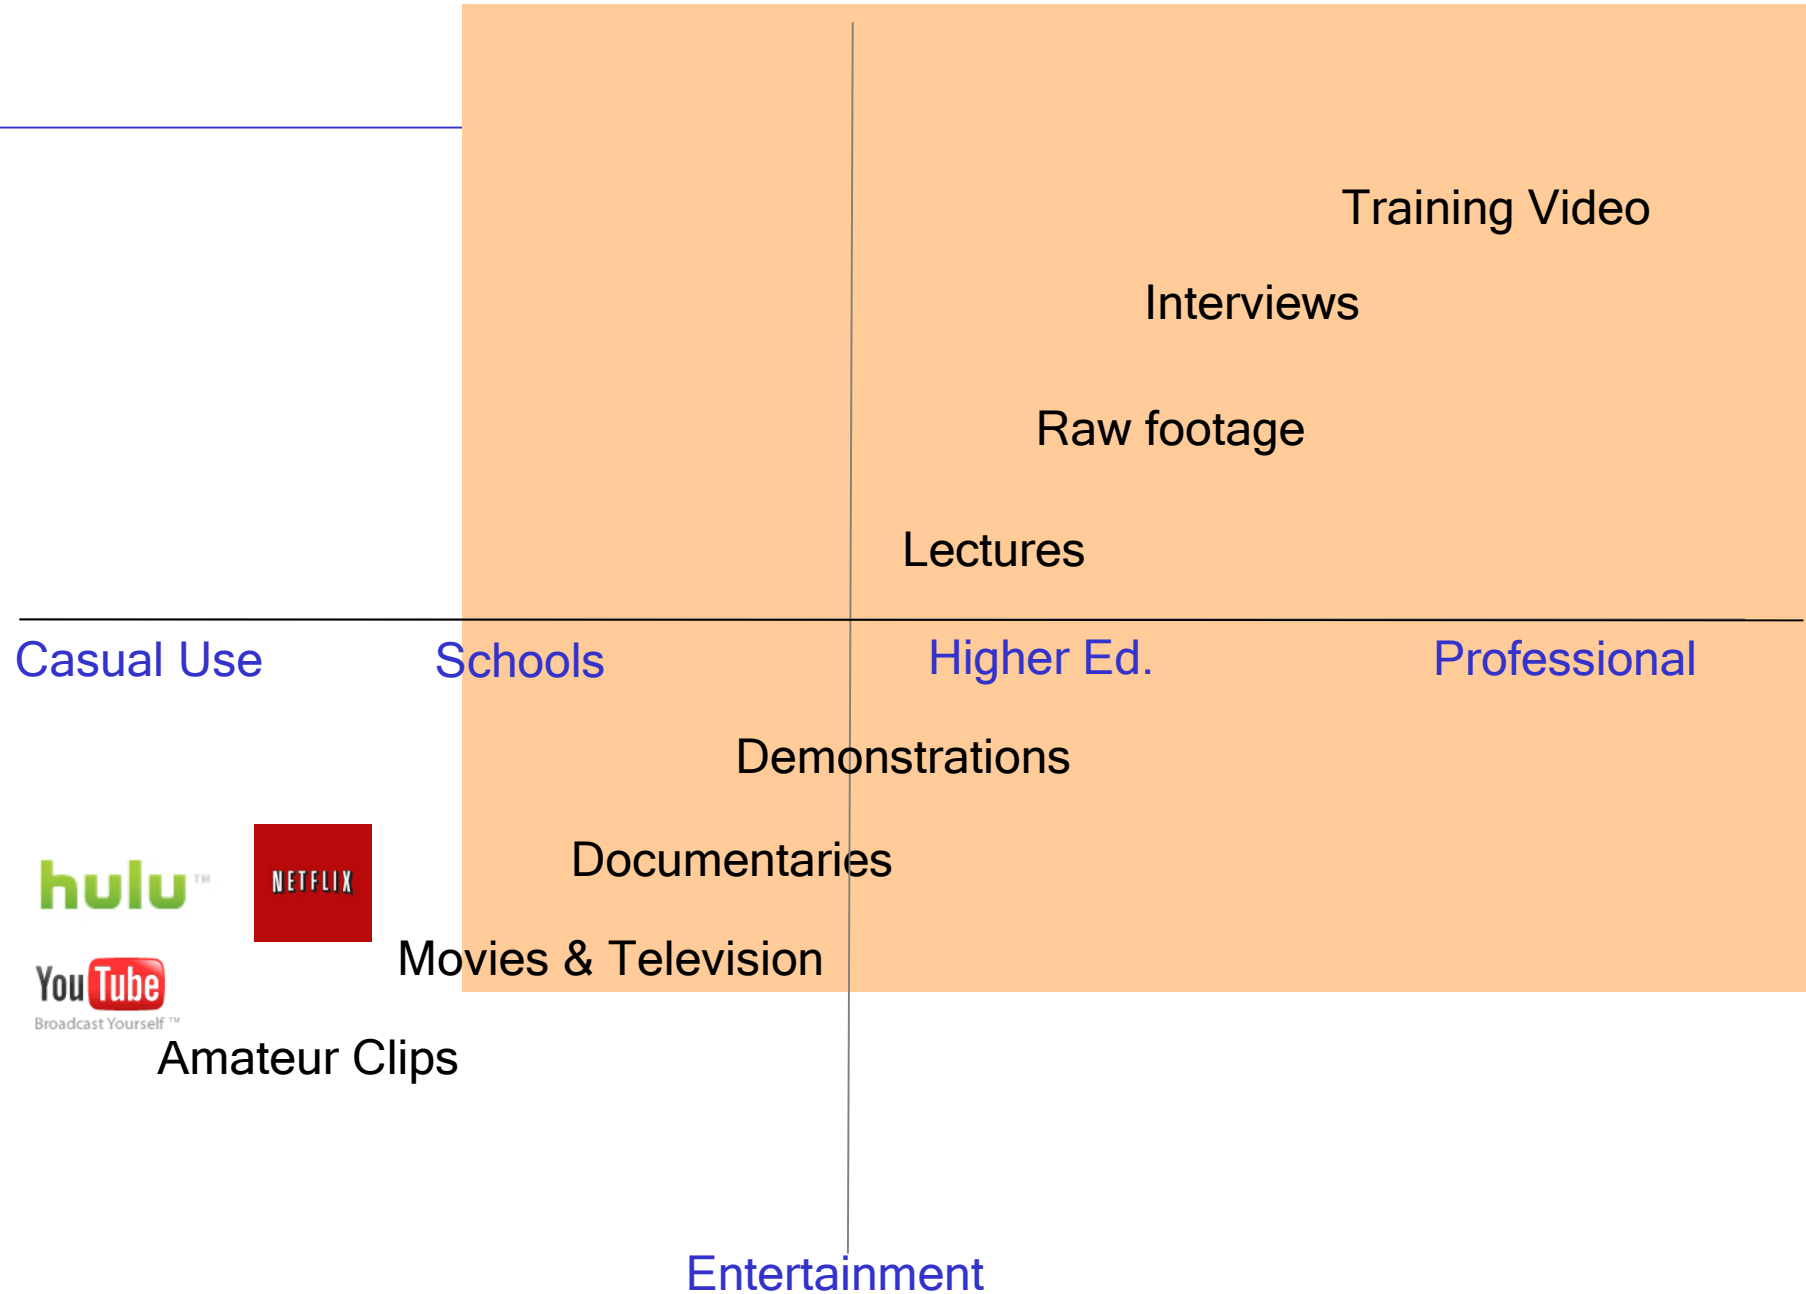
Training Video

Interviews

Raw footage

Lectures

Casual Use

Schools

Higher Ed.

Professional

Demonstrations

hulu™

NETFLIX

Documentaries

Movies & Television

YouTube
Broadcast Yourself™

Amateur Clips

Entertainment